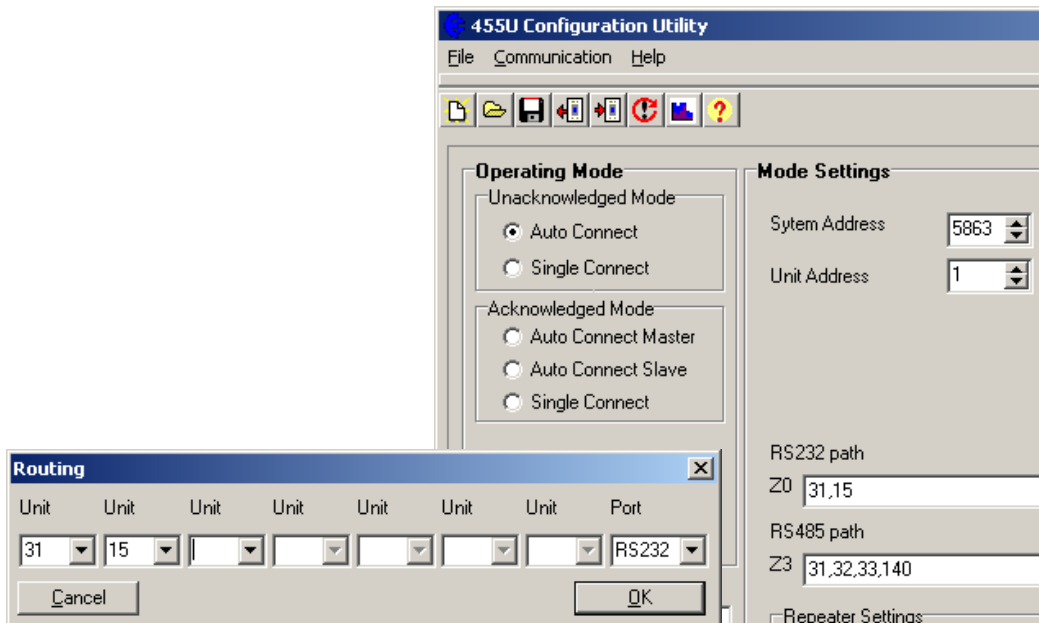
455U Configuration Utility

File Communication Help

Operating Mode

Unacknowledged Mode

Auto Connect

Single Connect

Acknowledged Mode

Auto Connect Master

Auto Connect Slave

Single Connect

Mode Settings

Sytem Address 5863

Unit Address 1

RS232 path

Z0 31,15

RS485 path

Z3 31,32,33,140

Repeater Settings

Routing

| Unit | Unit | Unit | Unit | Unit | Unit | Unit | Port |
|---|---|---|---|---|---|---|---|
| 31 | 15 | | | | | | RS232 |

Cancel

OK